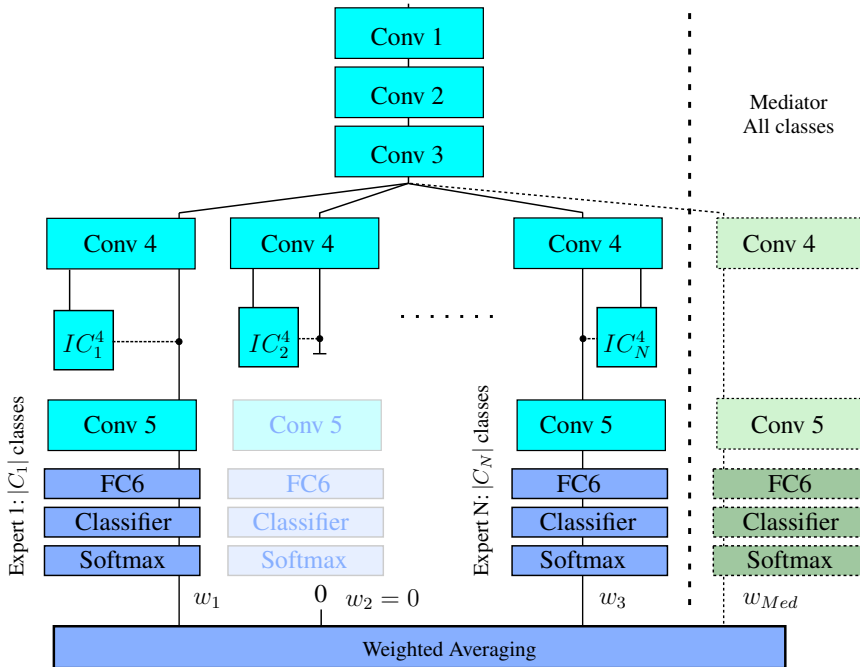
Conv 1

Conv 2

Conv 3

Mediator
All classes

Conv 4

Conv 4

Conv 4

Conv 4

$IC_1^4$

$IC_2^4$

. . . . . . .

$IC_N^4$

Expert 1: $|C_1|$ classes

Conv 5

Conv 5

Expert N: $|C_N|$ classes

Conv 5

Conv 5

FC6

FC6

FC6

FC6

Classifier

Classifier

Classifier

Classifier

Softmax

Softmax

Softmax

Softmax

$w_1$

0

$w_2 = 0$

$w_3$

$w_{Med}$

Weighted Averaging